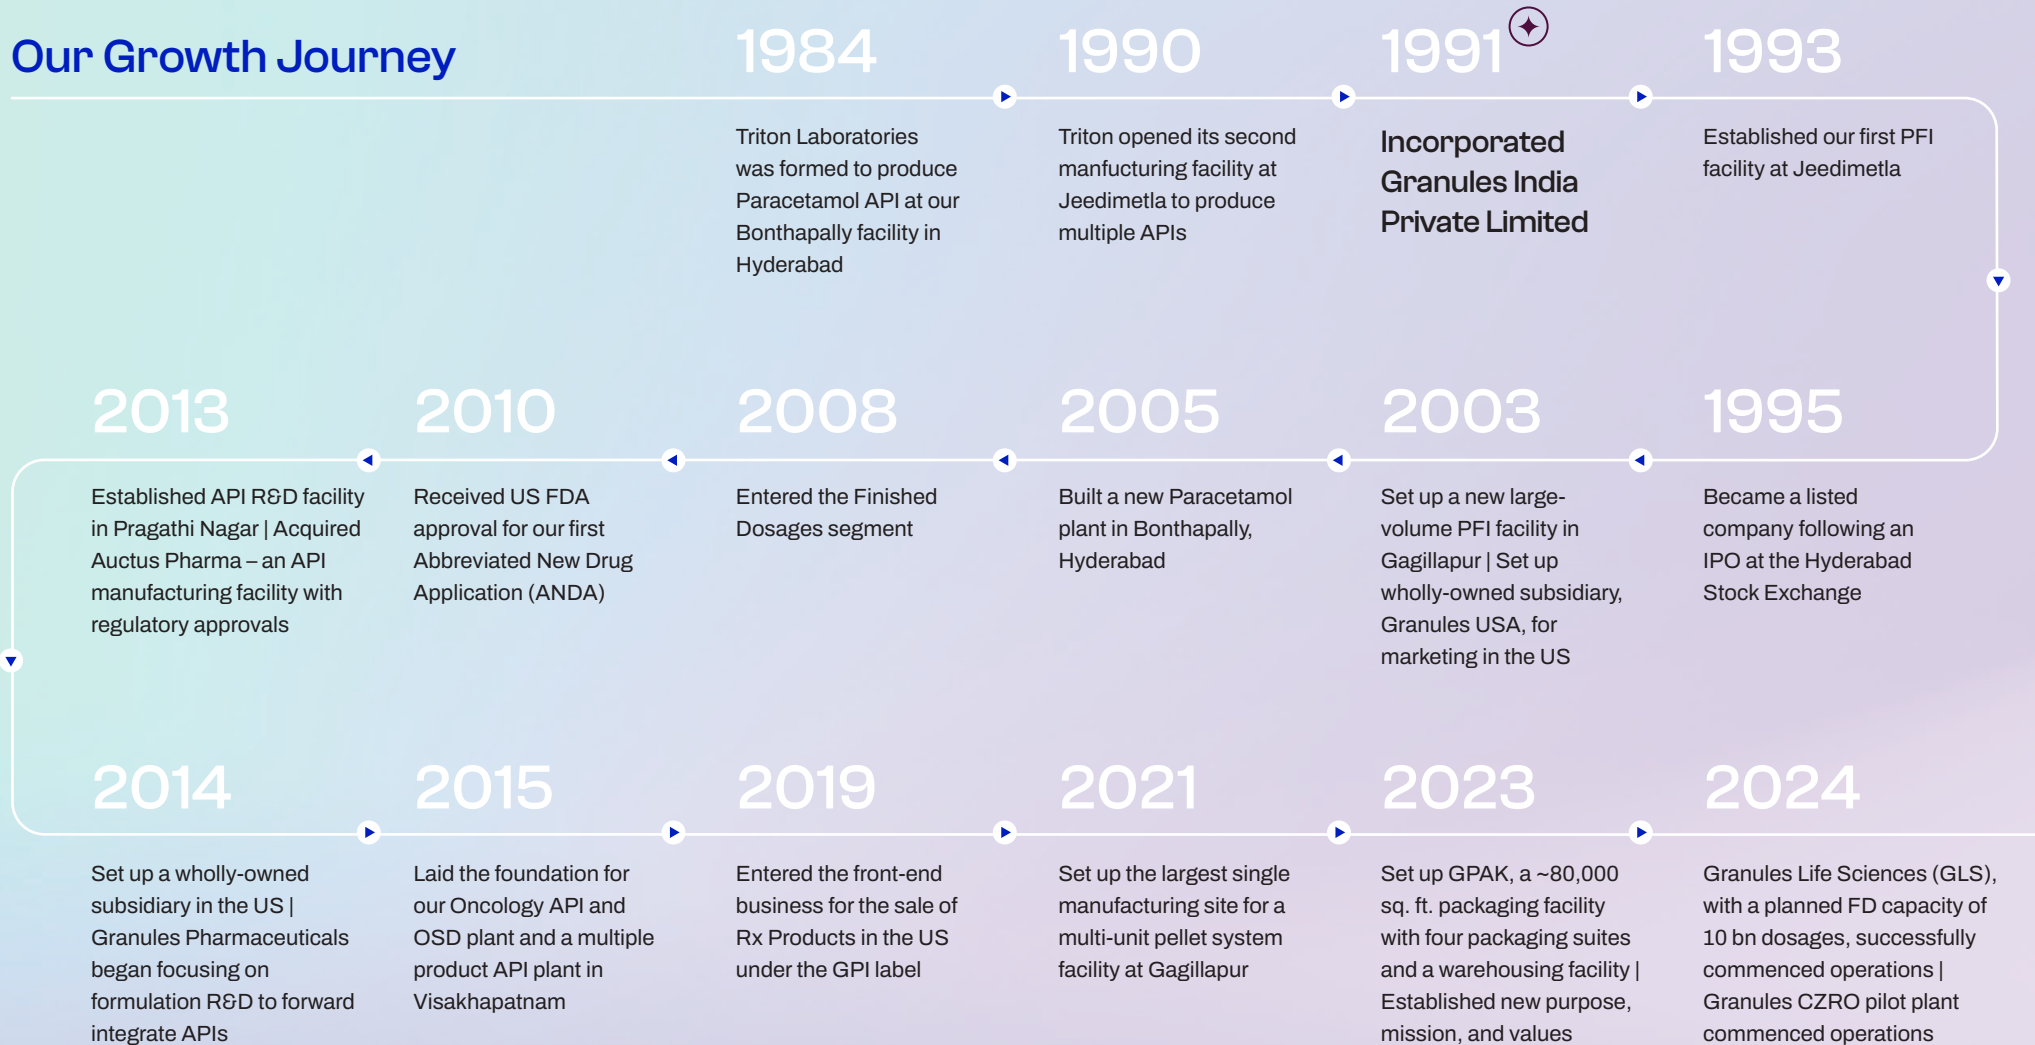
Our Growth Journey

1984

Triton Laboratories was formed to produce Paracetamol API at our Bonthapally facility in Hyderabad

1990

Triton opened its second manfucturing facility at Jeedimetla to produce multiple APIs

1991

Incorporated Granules India Private Limited

1993

Established our first PFI facility at Jeedimetla

1995

Became a listed company following an IPO at the Hyderabad Stock Exchange

2003

Set up a new large-volume PFI facility in Gagillapur | Set up wholly-owned subsidiary, Granules USA, for marketing in the US

2005

Built a new Paracetamol plant in Bonthapally, Hyderabad

2008

Entered the Finished Dosages segment

2010

Received US FDA approval for our first Abbreviated New Drug Application (ANDA)

2013

Established API R&D facility in Pragathi Nagar | Acquired Auctus Pharma – an API manufacturing facility with regulatory approvals

2014

Set up a wholly-owned subsidiary in the US | Granules Pharmaceuticals began focusing on formulation R&D to forward integrate APIs

2015

Laid the foundation for our Oncology API and OSD plant and a multiple product API plant in Visakhapatnam

2019

Entered the front-end business for the sale of Rx Products in the US under the GPI label

2021

Set up the largest single manufacturing site for a multi-unit pellet system facility at Gagillapur

2023

Set up GPAK, a ~80,000 sq. ft. packaging facility with four packaging suites and a warehousing facility | Established new purpose, mission, and values

2024

Granules Life Sciences (GLS), with a planned FD capacity of 10 bn dosages, successfully commenced operations | Granules CZRO pilot plant commenced operations